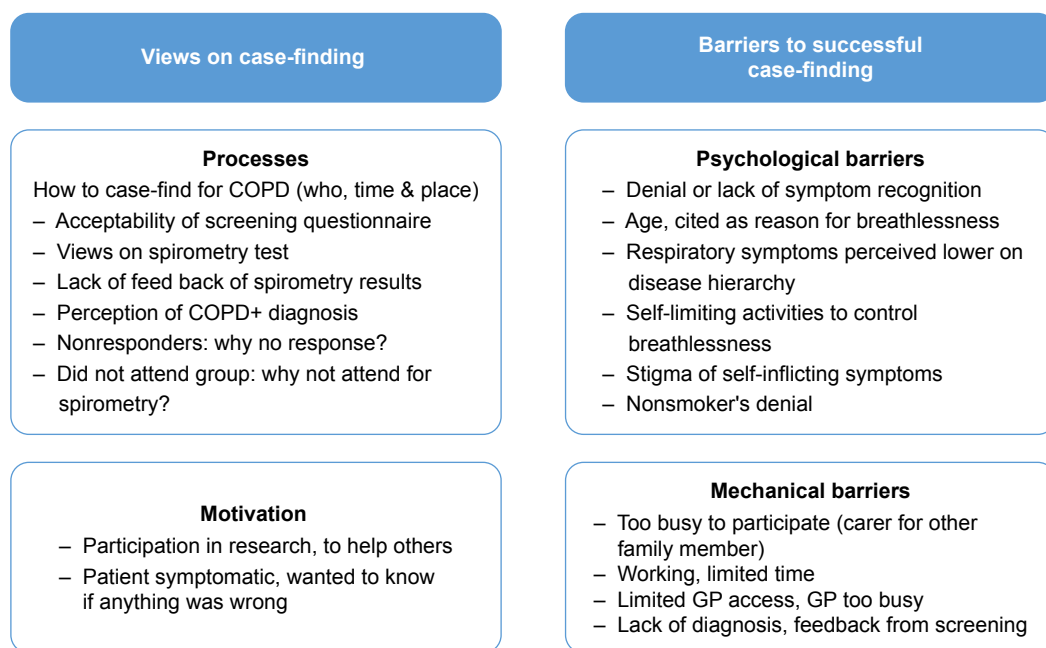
Views on case-finding

Barriers to successful case-finding

Processes

How to case-find for COPD (who, time & place)

– Acceptability of screening questionnaire
– Views on spirometry test
– Lack of feed back of spirometry results
– Perception of COPD+ diagnosis
– Nonresponders: why no response?
– Did not attend group: why not attend for spirometry?

Psychological barriers

– Denial or lack of symptom recognition
– Age, cited as reason for breathlessness
– Respiratory symptoms perceived lower on disease hierarchy
– Self-limiting activities to control breathlessness
– Stigma of self-inflicting symptoms
– Nonsmoker's denial

Motivation

– Participation in research, to help others
– Patient symptomatic, wanted to know if anything was wrong

Mechanical barriers

– Too busy to participate (carer for other family member)
– Working, limited time
– Limited GP access, GP too busy
– Lack of diagnosis, feedback from screening